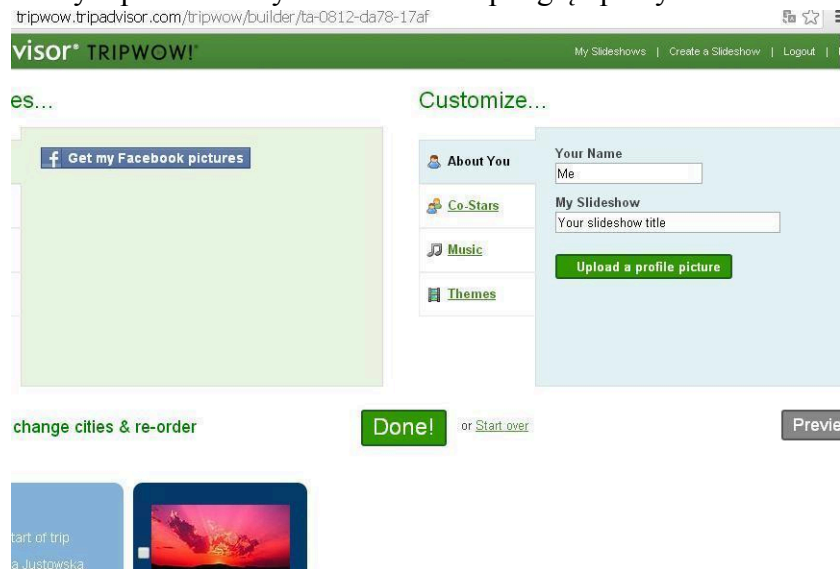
tripwow.tripadvisor.com/tripwow/builder/ta-0812-da78-17af

visor TRIPWOW!

My Slideshows | Create a Slideshow | Logout |

es...

Get my Facebook pictures

Customize...

About You

Co-Stars

Music

Themes

Your Name

Me

My Slideshow

Your slideshow title

Upload a profile picture

change cities & re-order

Done!

or Start over

Previe

tart of trip

a Justowska